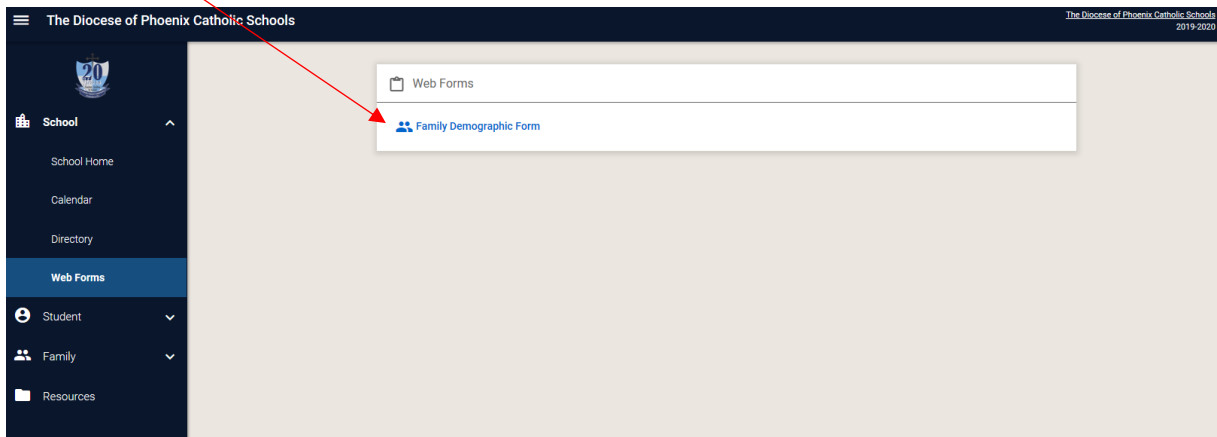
The Diocese of Phoenix Catholic Schools

The Diocese of Phoenix Catholic Schools
2019-2020

20

School

School Home

Calendar

Directory

Web Forms

Student

Family

Resources

Web Forms

Family Demographic Form